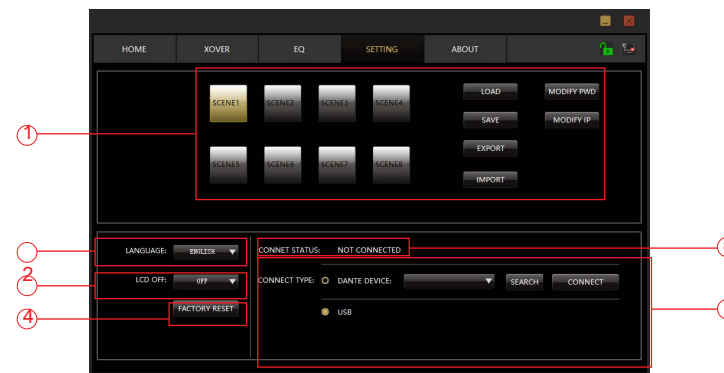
HOME XOVER EQ SETTING ABOUT

1

SCENE1 SCENE2 SCENE3 SCENE4

LOAD MODIFY PWD

SAVE MODIFY IP

EXPORT

SCENE5 SCENE6 SCENE7 SCENE8

IMPORT

LANGUAGE: ENGLISH

2

LCD OFF: OFF

4

FACTORY RESET

CONNET STATUS: NOT CONNECTED

CONNECT TYPE: DANTE DEVICE: SEARCH CONNECT

USB